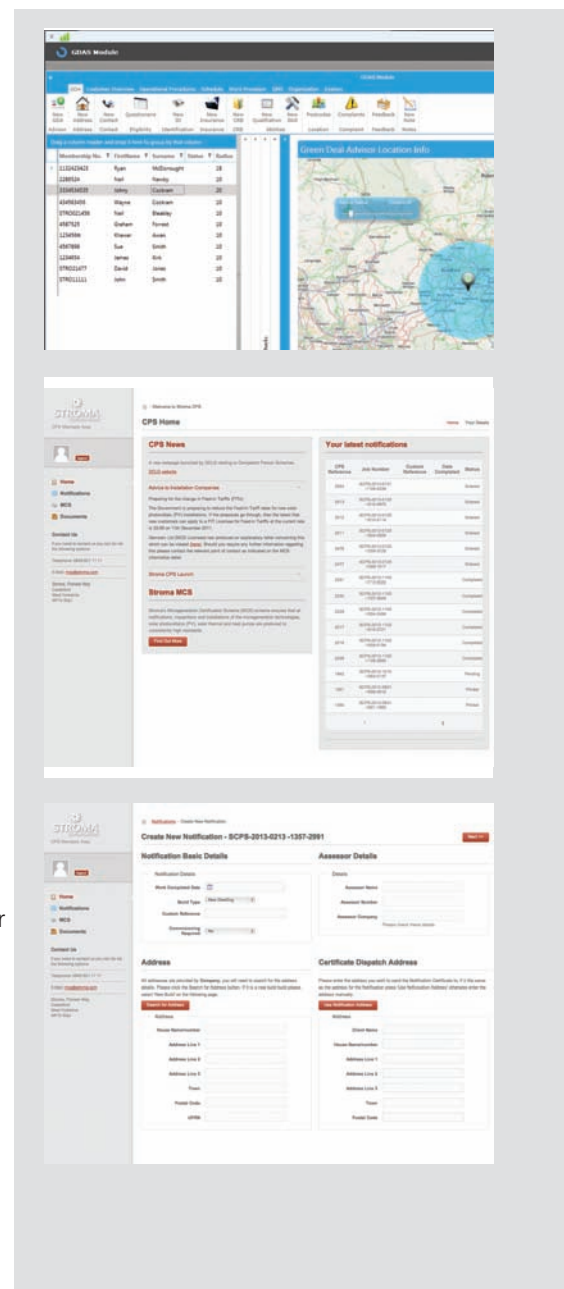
GDAS Module

GDAS Module

New GDA | New Address | New Contact | Questionnaire | New ID | New Insurance | New CRB | New Qualification | New Skill | Postcodes | Complaints | Feedback | New Note

Green Deal Advisor Location Info

| Membership No. | FirstName | Surname | Status | Radius |
|---|---|---|---|---|
| 1132425433 | Ryan | McDonough | | 20 |
| 2289524 | Neil | Hendy | | 20 |
| 3334534535 | Johny | Cockram | | 20 |
| 434983454 | Wayne | Cockram | | 20 |
| STRO021456 | Neil | Bleakley | | 20 |
| 4587525 | Graham | Forrest | | 20 |
| 1234566 | Kleever | Avaes | | 20 |
| 4567898 | Sue | Smith | | 20 |
| 1234654 | James | Kirk | | 20 |
| STRO21477 | David | Jones | | 20 |
| STRO11111 | John | Smith | | 20 |

STROMA

CPS Home

CPS News

Advice to Installation Companies

Stroma CPS Launch

Stroma MCS

Find Out More

Your latest notifications

| CPS Reference | Job Number | Custom Reference | Date Completed | Status |
|---|---|---|---|---|

Home
Notifications
MCS
Documents

Contact Us

STROMA

Create New Notification - SCPS-2013-0213 -1357-2991

Notification Basic Details

Work Completed Date
Build Type
Custom Reference
Commissioning Required

Assessor Details

Assessor Name
Assessor Number
Assessor Company

Address

Search for Address

House Name/number
Address Line 1
Address Line 2
Address Line 3
Town
Postal Code
UPRN

Certificate Dispatch Address

Use Notification Address

Client Name
House Name/number
Address Line 1
Address Line 2
Address Line 3
Town
Postal Code

Home
Notifications
MCS
Documents

Contact Us